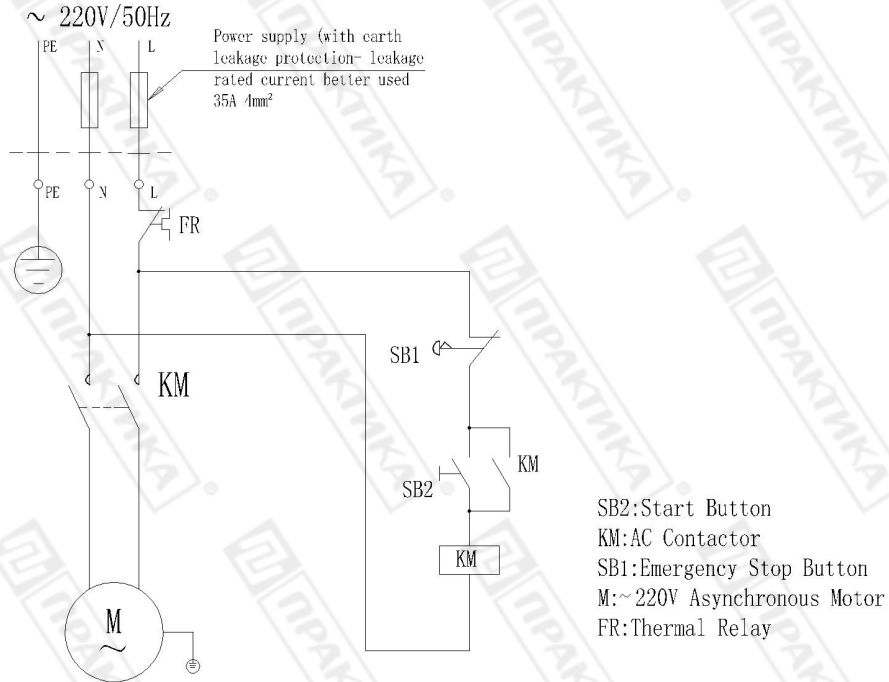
~ 220V/50Hz

PE N L

Power supply (with earth leakage protection- leakage rated current better used 35A 4mm²

PE N L

FR

SB1

KM

KM

SB2

KM

M
~

SB2:Start Button
KM:AC Contactor
SB1:Emergency Stop Button
M:~220V Asynchronous Motor
FR:Thermal Relay

ПРАКТИКА